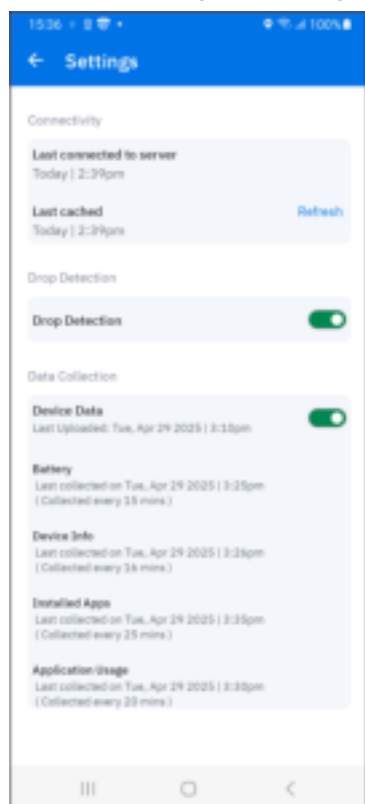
15:36 100%

Settings

Connectivity

Last connected to server
Today | 2:39pm

Last cached
Today | 2:39pm

Refresh

Drop Detection

Drop Detection

Data Collection

Device Data
Last Uploaded: Tue, Apr 29 2025 | 3:15pm

Battery
Last collected on Tue, Apr 29 2025 | 3:25pm
( Collected every 15 mins )

Device Info
Last collected on Tue, Apr 29 2025 | 3:26pm
( Collected every 16 mins )

Installed Apps
Last collected on Tue, Apr 29 2025 | 3:35pm
( Collected every 25 mins )

Application Usage
Last collected on Tue, Apr 29 2025 | 3:30pm
( Collected every 20 mins )